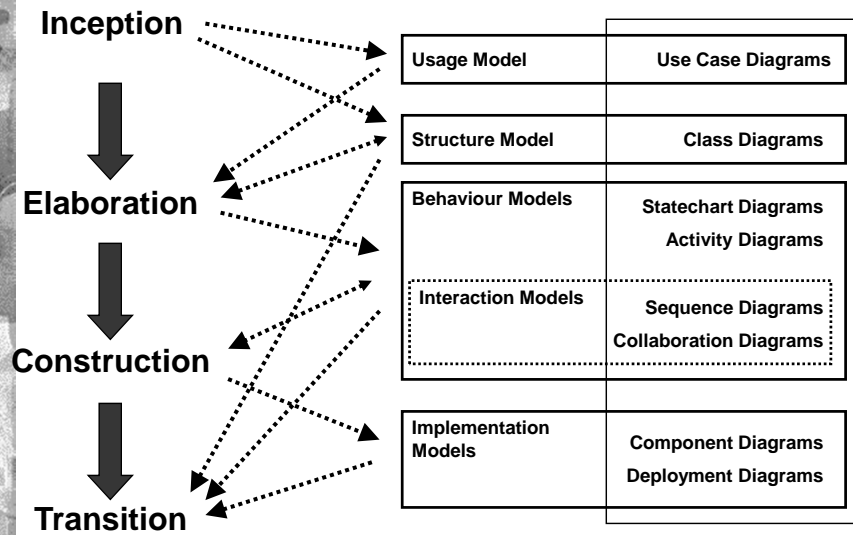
Inception

Elaboration

Construction

Transition

| | |
|---|---|
| Usage Model | Use Case Diagrams |
| Structure Model | Class Diagrams |
| Behaviour Models | Statechart Diagrams<br>Activity Diagrams |
| Interaction Models | Sequence Diagrams<br>Collaboration Diagrams |
| Implementation Models | Component Diagrams<br>Deployment Diagrams |